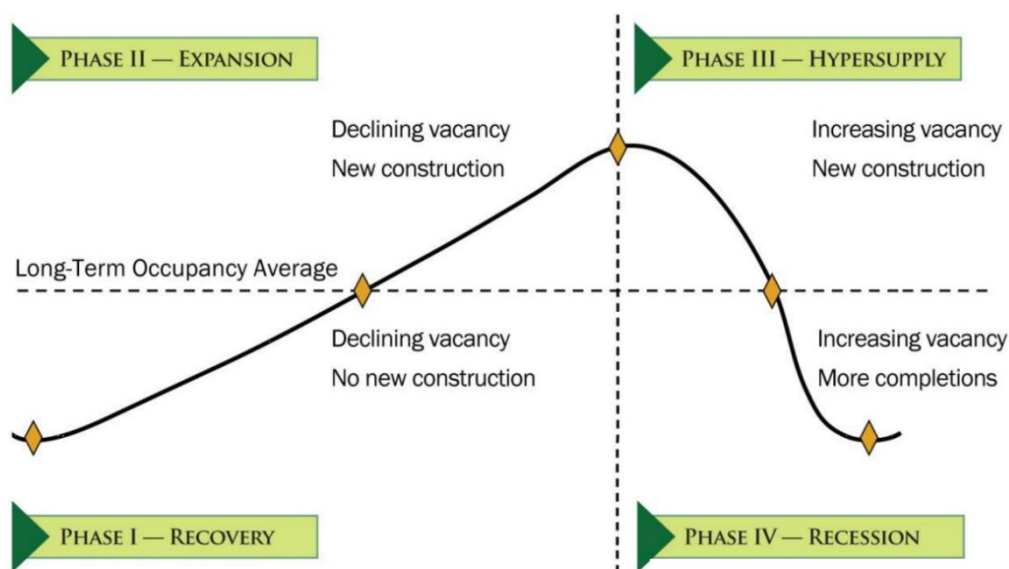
PHASE II — EXPANSION

PHASE III — HYPERSUPPLY

Declining vacancy
New construction

Increasing vacancy
New construction

Long-Term Occupancy Average

Declining vacancy
No new construction

Increasing vacancy
More completions

PHASE I — RECOVERY

PHASE IV — RECESSION